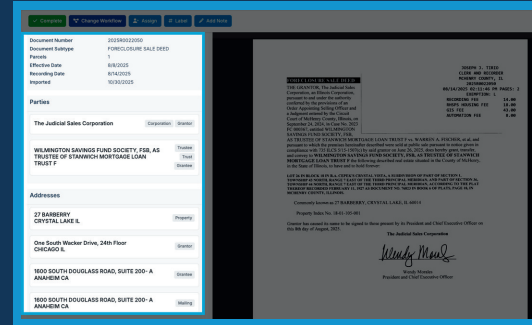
✓ Complete ⇆ Change Workflow 👤 Assign ☰ Level ✎ Add Note

| | |
|---|---|
| Document Number | 2025R0022050 |
| Document Subtype | FORECLOSURE SALE DEED |
| Parcels | 1 |
| Effective Date | 8/8/2025 |
| Recording Date | 8/14/2025 |
| Imported | 10/30/2025 |

Parties

The Judicial Sales Corporation Corporation Grantor

WILMINGTON SAVINGS FUND SOCIETY, FSB, AS TRUSTEE OF STANWICH MORTGAGE LOAN TRUST F Trustee Trust Grantee

Addresses

27 BARBERRY CRYSTAL LAKE IL Property

One South Wacker Drive, 24th Floor CHICAGO IL Grantor

1600 SOUTH DOUGLASS ROAD, SUITE 200- A ANAHEIM CA Grantee

1600 SOUTH DOUGLASS ROAD, SUITE 200- A ANAHEIM CA Mailing

SHARON L. TIBIS
CLERK AND RECORDER
MCHENRY COUNTY, IL
2025R0022050
08/14/2025 02:12:46 PM PAGES: 2
EXEMPTION: L
RECORDING FEE 14.00
RHSPS HOUSING FEE 9.00
GIS FEE 41.00
AUTOMATION FEE 8.00

FORECLOSURE SALE DEED

THE GRANTOR, The Judicial Sales Corporation, an Illinois Corporation, pursuant to and under the authority conferred by the provisions of an Order Appointing Selling Officer and a Judgment entered by the Circuit Court of McHenry County, Illinois, on September 24, 2024, in Case No. 2022 FC 000347, entitled WILMINGTON SAVINGS FUND SOCIETY, FSB, AS TRUSTEE OF STANWICH MORTGAGE LOAN TRUST F vs. WARREN A. FOCHOK, et al. and pursuant to which the premises hereinafter described were sold at public sale pursuant to notice given in compliance with 735 ILCS 5/15-1507(c) by said grantor on June 26, 2025, does hereby grant, transfer, and convey to WILMINGTON SAVINGS FUND SOCIETY, FSB, AS TRUSTEE OF STANWICH MORTGAGE LOAN TRUST F the following described real estate situated in the County of McHenry, in the State of Illinois, to have and to hold forever:

LOT 14 IN BLOCK 11 IN R.L. ZEPKE'S CRYSTAL VISTA, A SUBDIVISION OF PART OF SECTION 1, TOWNSHIP 43 NORTH, RANGE 7 EAST OF THE THIRD PRINCIPAL MERIDIAN, AND PART OF SECTION 12, TOWNSHIP 43 NORTH, RANGE 7 EAST OF THE THIRD PRINCIPAL MERIDIAN, ACCORDING TO THE PLAT THEREOF RECORDED FEBRUARY 11, 1927 AS DOCUMENT NO. 76822 IN BOOK 4 OF PLATS, PAGE 55, IN MCHENRY COUNTY, ILLINOIS.

Commonly known as 27 BARBERRY, CRYSTAL LAKE, IL 60014

Property Index No. 18-01-101-001

Grantor has caused its name to be signed to those present by its President and Chief Executive Officer on this 8th day of August, 2025.

The Judicial Sales Corporation

Wendy Morales
Wendy Morales
President and Chief Executive Officer